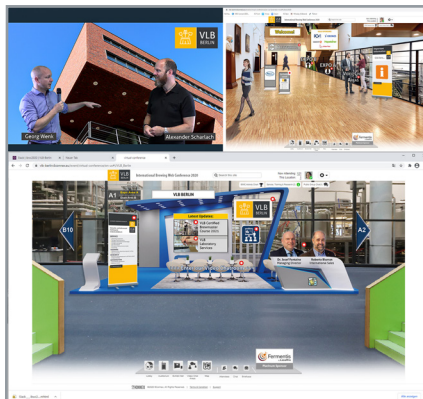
VLB BERLIN

Georg Wenk

Alexander Scharlach

Welcome

EXPO

International Brewing Web Conference 2020

VLB BERLIN

B10

A2

A1

Latest Updates:

VLB Certified Brewmaster Course 2021

VLB Laboratory Services

VLB BERLIN

Dr. Josef Fontaine Managing Director

Roberto Monzon International Sales

Fermentis

Platinum Sponsor